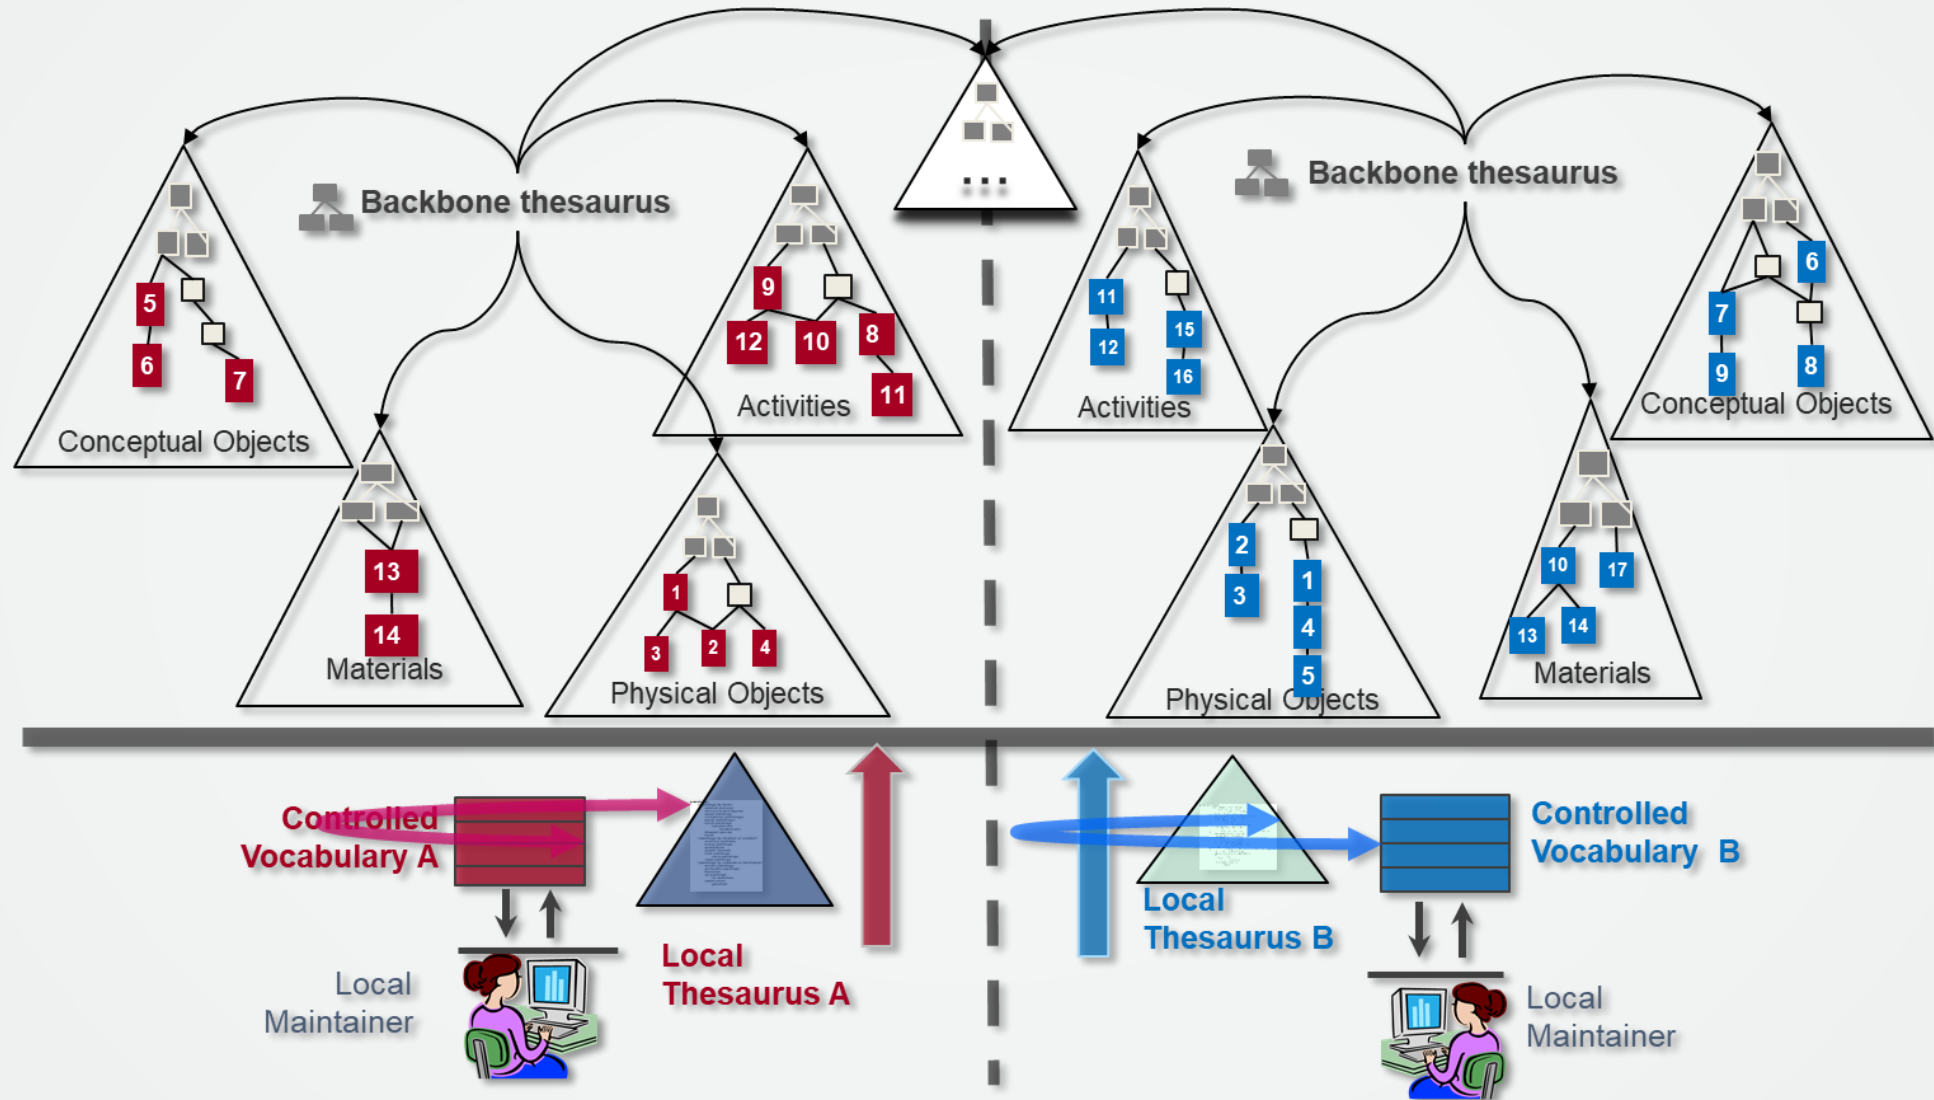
Backbone thesaurus

Backbone thesaurus

...

5
6
7
Conceptual Objects

9
12
10
8
11
Activities

13
14
Materials

1
3
2
4
Physical Objects

11
12
15
16
Activities

6
7
9
8
Conceptual Objects

2
3
1
4
5
Physical Objects

10
17
13
14
Materials

Controlled Vocabulary A

Local Thesaurus A

Local Maintainer

Local Thesaurus B

Controlled Vocabulary B

Local Maintainer